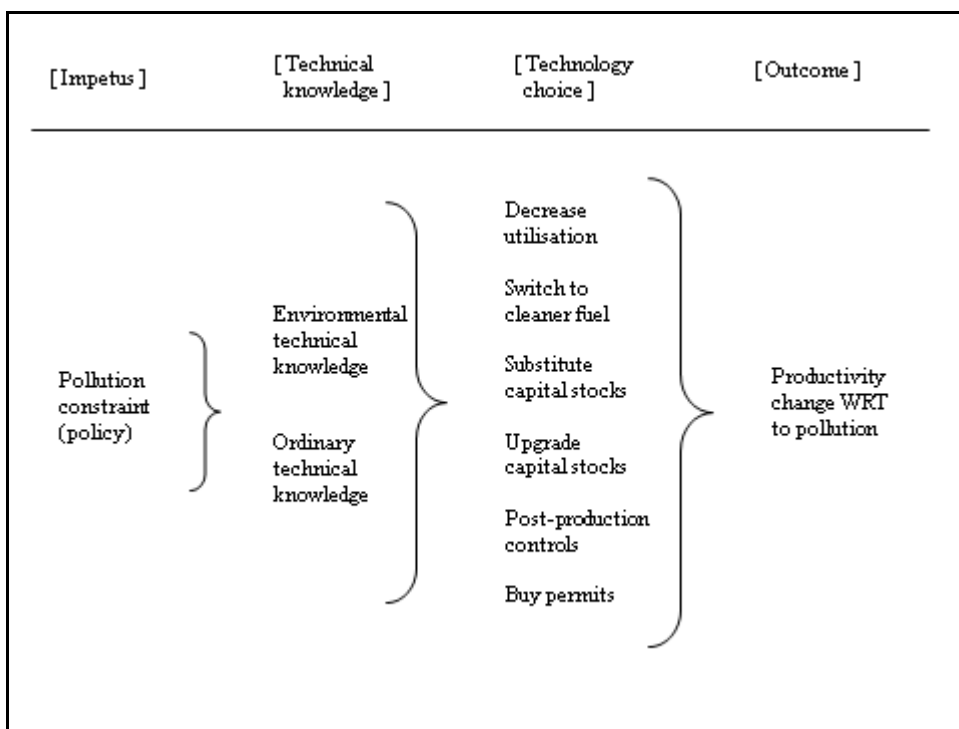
[ Impetus ]

[ Technical knowledge ]

[ Technology choice ]

[ Outcome ]

Pollution constraint (policy)

Environmental technical knowledge

Ordinary technical knowledge

Decrease utilisation

Switch to cleaner fuel

Substitute capital stocks

Upgrade capital stocks

Post-production controls

Buy permits

Productivity change WRT to pollution